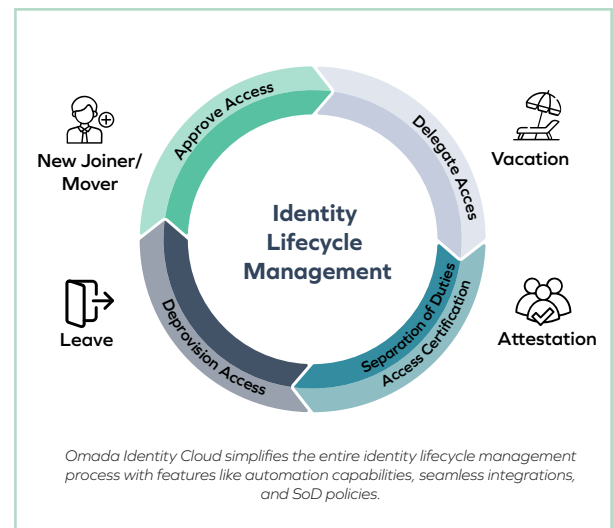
Identity Lifecycle Management

Approve Access

Delegate Acces

Separation of Duties

Access Certification

Deprovision Access

New Joiner/ Mover

Vacation

Attestation

Leave

Omada Identity Cloud simplifies the entire identity lifecycle management process with features like automation capabilities, seamless integrations, and SoD policies.